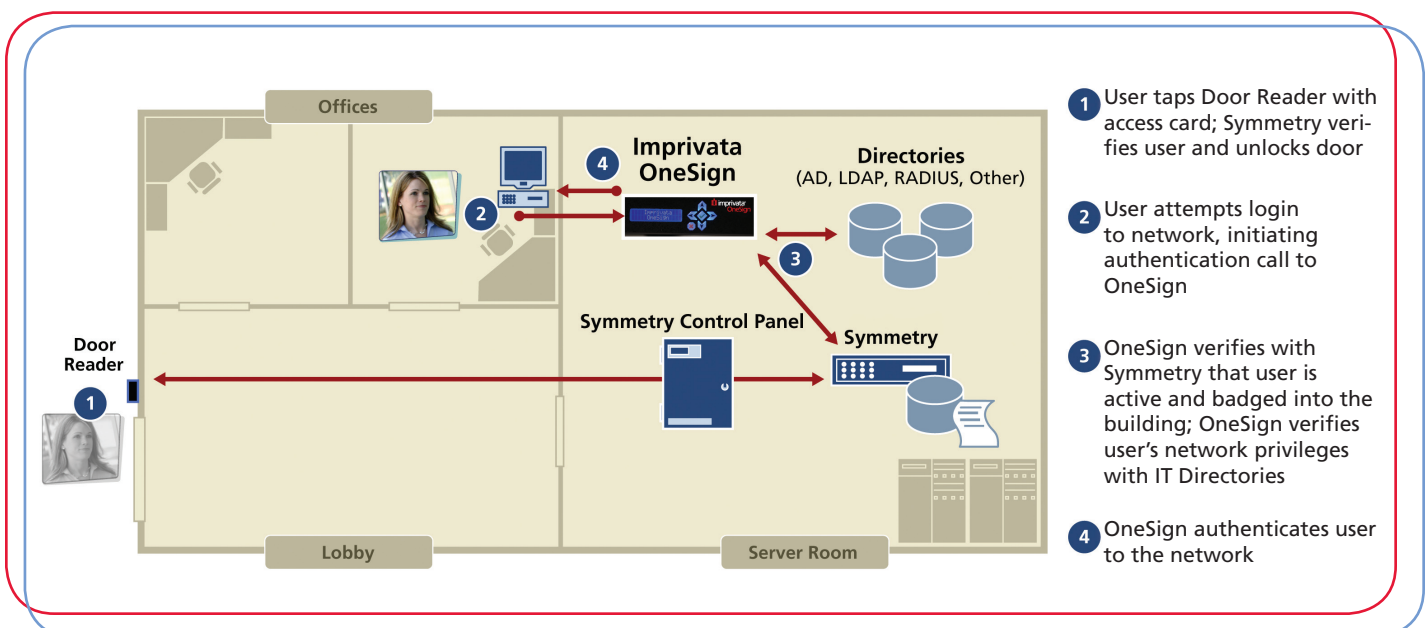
Offices

Imprivata OneSign

Directories
(AD, LDAP, RADIUS, Other)

4

2

3

imprivata OneSign

Symmetry Control Panel

Symmetry

Door Reader

1

Lobby

Server Room

1 User taps Door Reader with access card; Symmetry verifies user and unlocks door

2 User attempts login to network, initiating authentication call to OneSign

3 OneSign verifies with Symmetry that user is active and badged into the building; OneSign verifies user's network privileges with IT Directories

4 OneSign authenticates user to the network